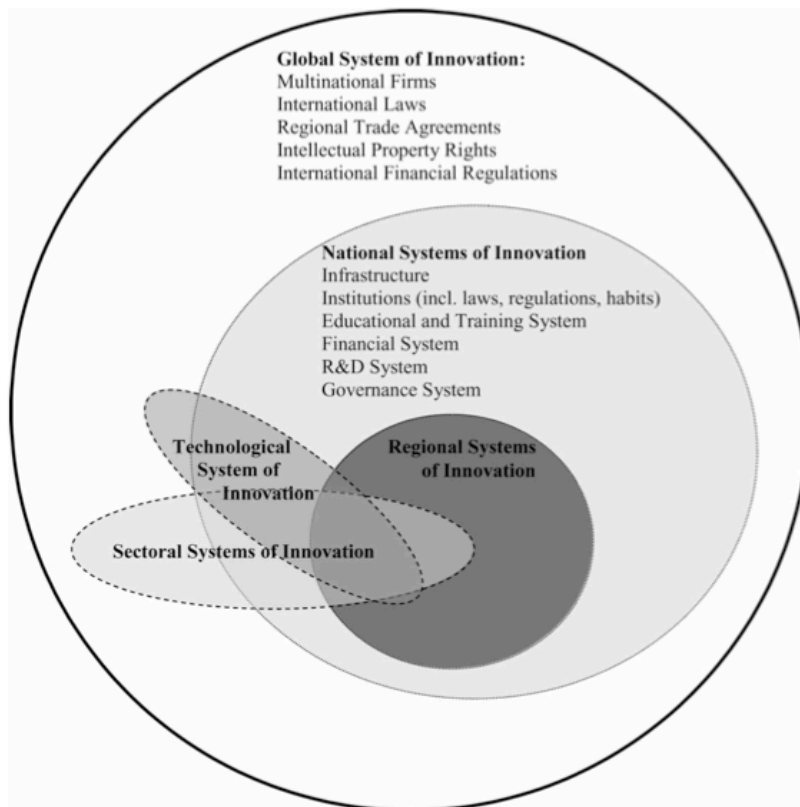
Global System of Innovation:
Multinational Firms
International Laws
Regional Trade Agreements
Intellectual Property Rights
International Financial Regulations

National Systems of Innovation
Infrastructure
Institutions (incl. laws, regulations, habits)
Educational and Training System
Financial System
R&D System
Governance System

Technological System of Innovation

Regional Systems of Innovation

Sectoral Systems of Innovation